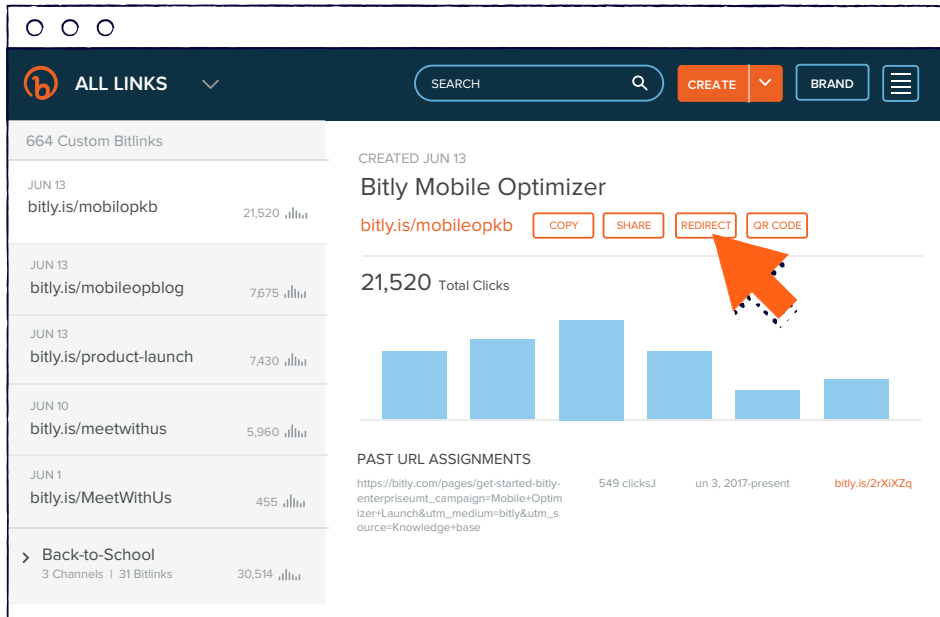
ALL LINKS

SEARCH

CREATE

BRAND

664 Custom Bitlinks

JUN 13
bitly.is/mobilopkb
21,520

JUN 13
bitly.is/mobileopblog
7,675

JUN 13
bitly.is/product-launch
7,430

JUN 10
bitly.is/meetwithus
5,960

JUN 1
bitly.is/MeetWithUs
455

Back-to-School
3 Channels | 31 Bitlinks
30,514

CREATED JUN 13

Bitly Mobile Optimizer

bitly.is/mobileopkb

COPY

SHARE

REDIRECT

QR CODE

21,520 Total Clicks

PAST URL ASSIGNMENTS

https://bitly.com/pages/get-started-bitly-enterpriseumt_campaign=Mobile+Optimizer+Launch&utm_medium=bitly&utm_source=Knowledge+base

549 clicksJ

un 3, 2017-present

bitly.is/2rXiXZq